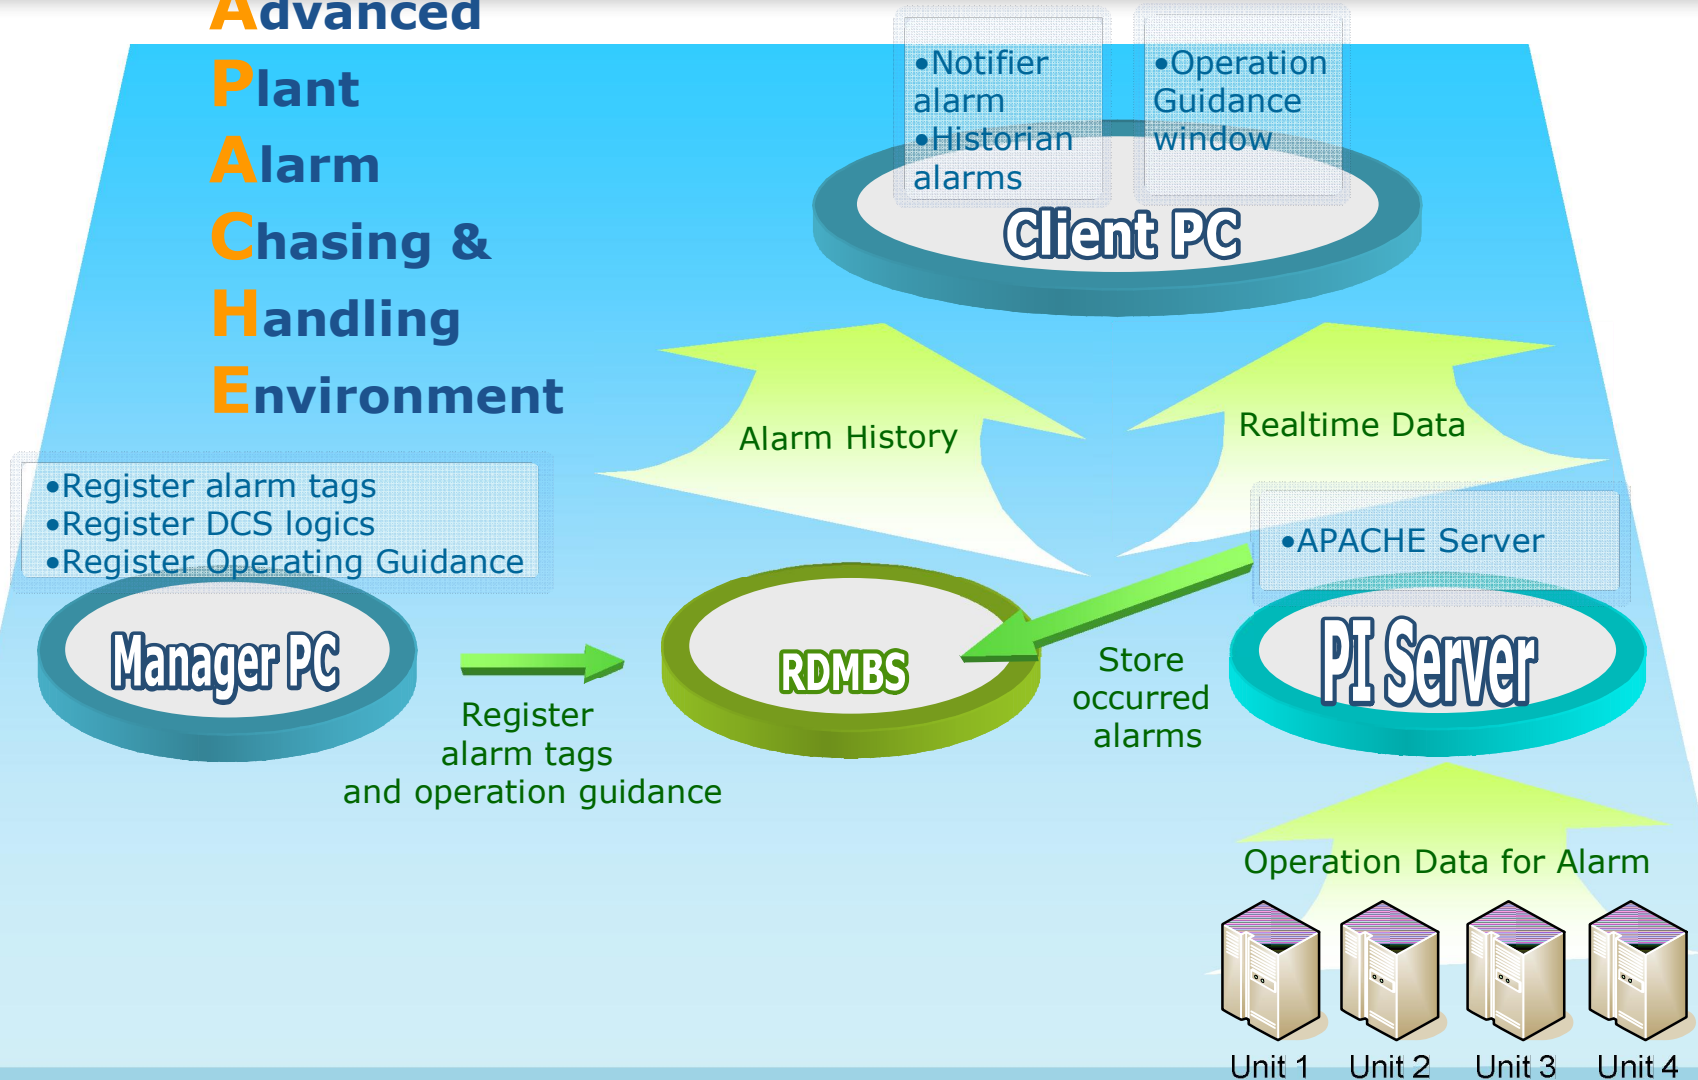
Advanced
Plant
Alarm
Chasing &
Handling
Environment

•Notifier alarm
•Historian alarms

•Operation Guidance window

Client PC

Alarm History

Realtime Data

•Register alarm tags
•Register DCS logics
•Register Operating Guidance

Manager PC

RDMBS

•APACHE Server

PI Server

Register alarm tags and operation guidance

Store occurred alarms

Operation Data for Alarm

Unit 1
Unit 2
Unit 3
Unit 4